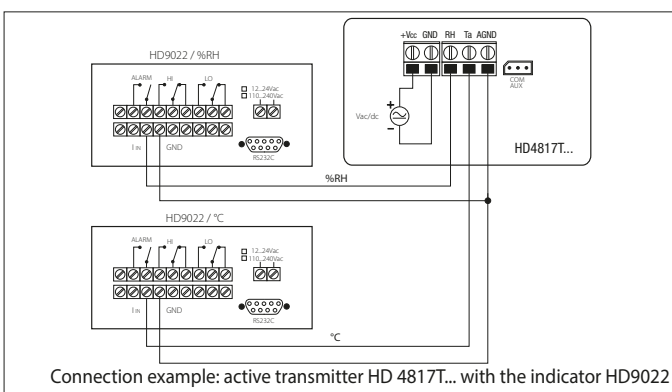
HD9022 / %RH

ALARM HI LO

12...24Vac
110...240Vac

I IN GND

RS232C

+Vcc GND RH Ta AGND

COM AUX

Vac/dc

+
-

HD4817T...

%RH

HD9022 / °C

ALARM HI LO

12...24Vac
110...240Vac

I IN GND

RS232C

°C

Connection example: active transmitter HD 4817T... with the indicator HD9022